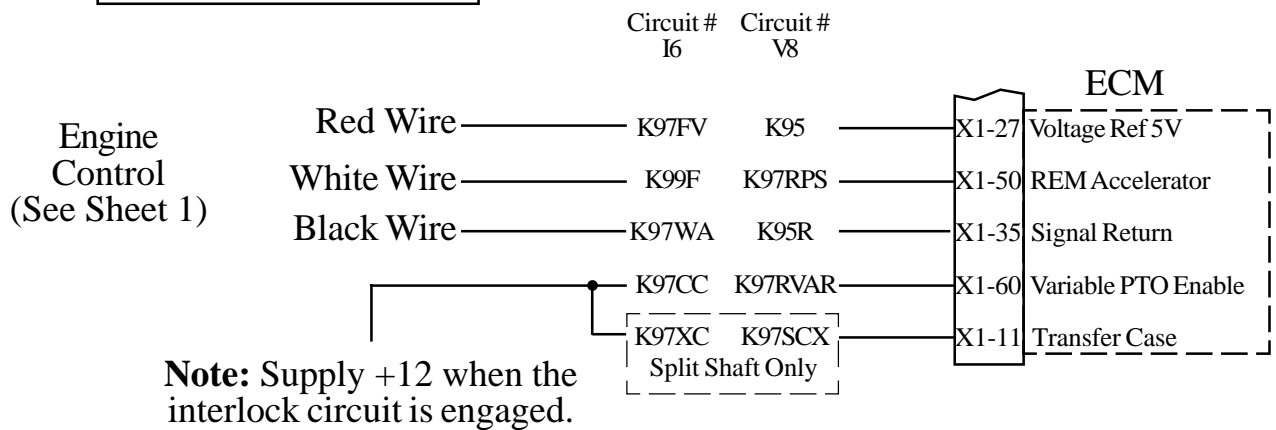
Circuit #
I6

Circuit #
V8

ECM

Engine Control (See Sheet 1)

Red Wire K97FV K95 X1-27 Voltage Ref 5V

White Wire K99F K97RPS X1-50 REM Accelerator

Black Wire K97WA K95R X1-35 Signal Return

K97CC K97RVAR X1-60 Variable PTO Enable

K97XC K97SCX X1-11 Transfer Case

Split Shaft Only

**Note:** Supply +12 when the interlock circuit is engaged.